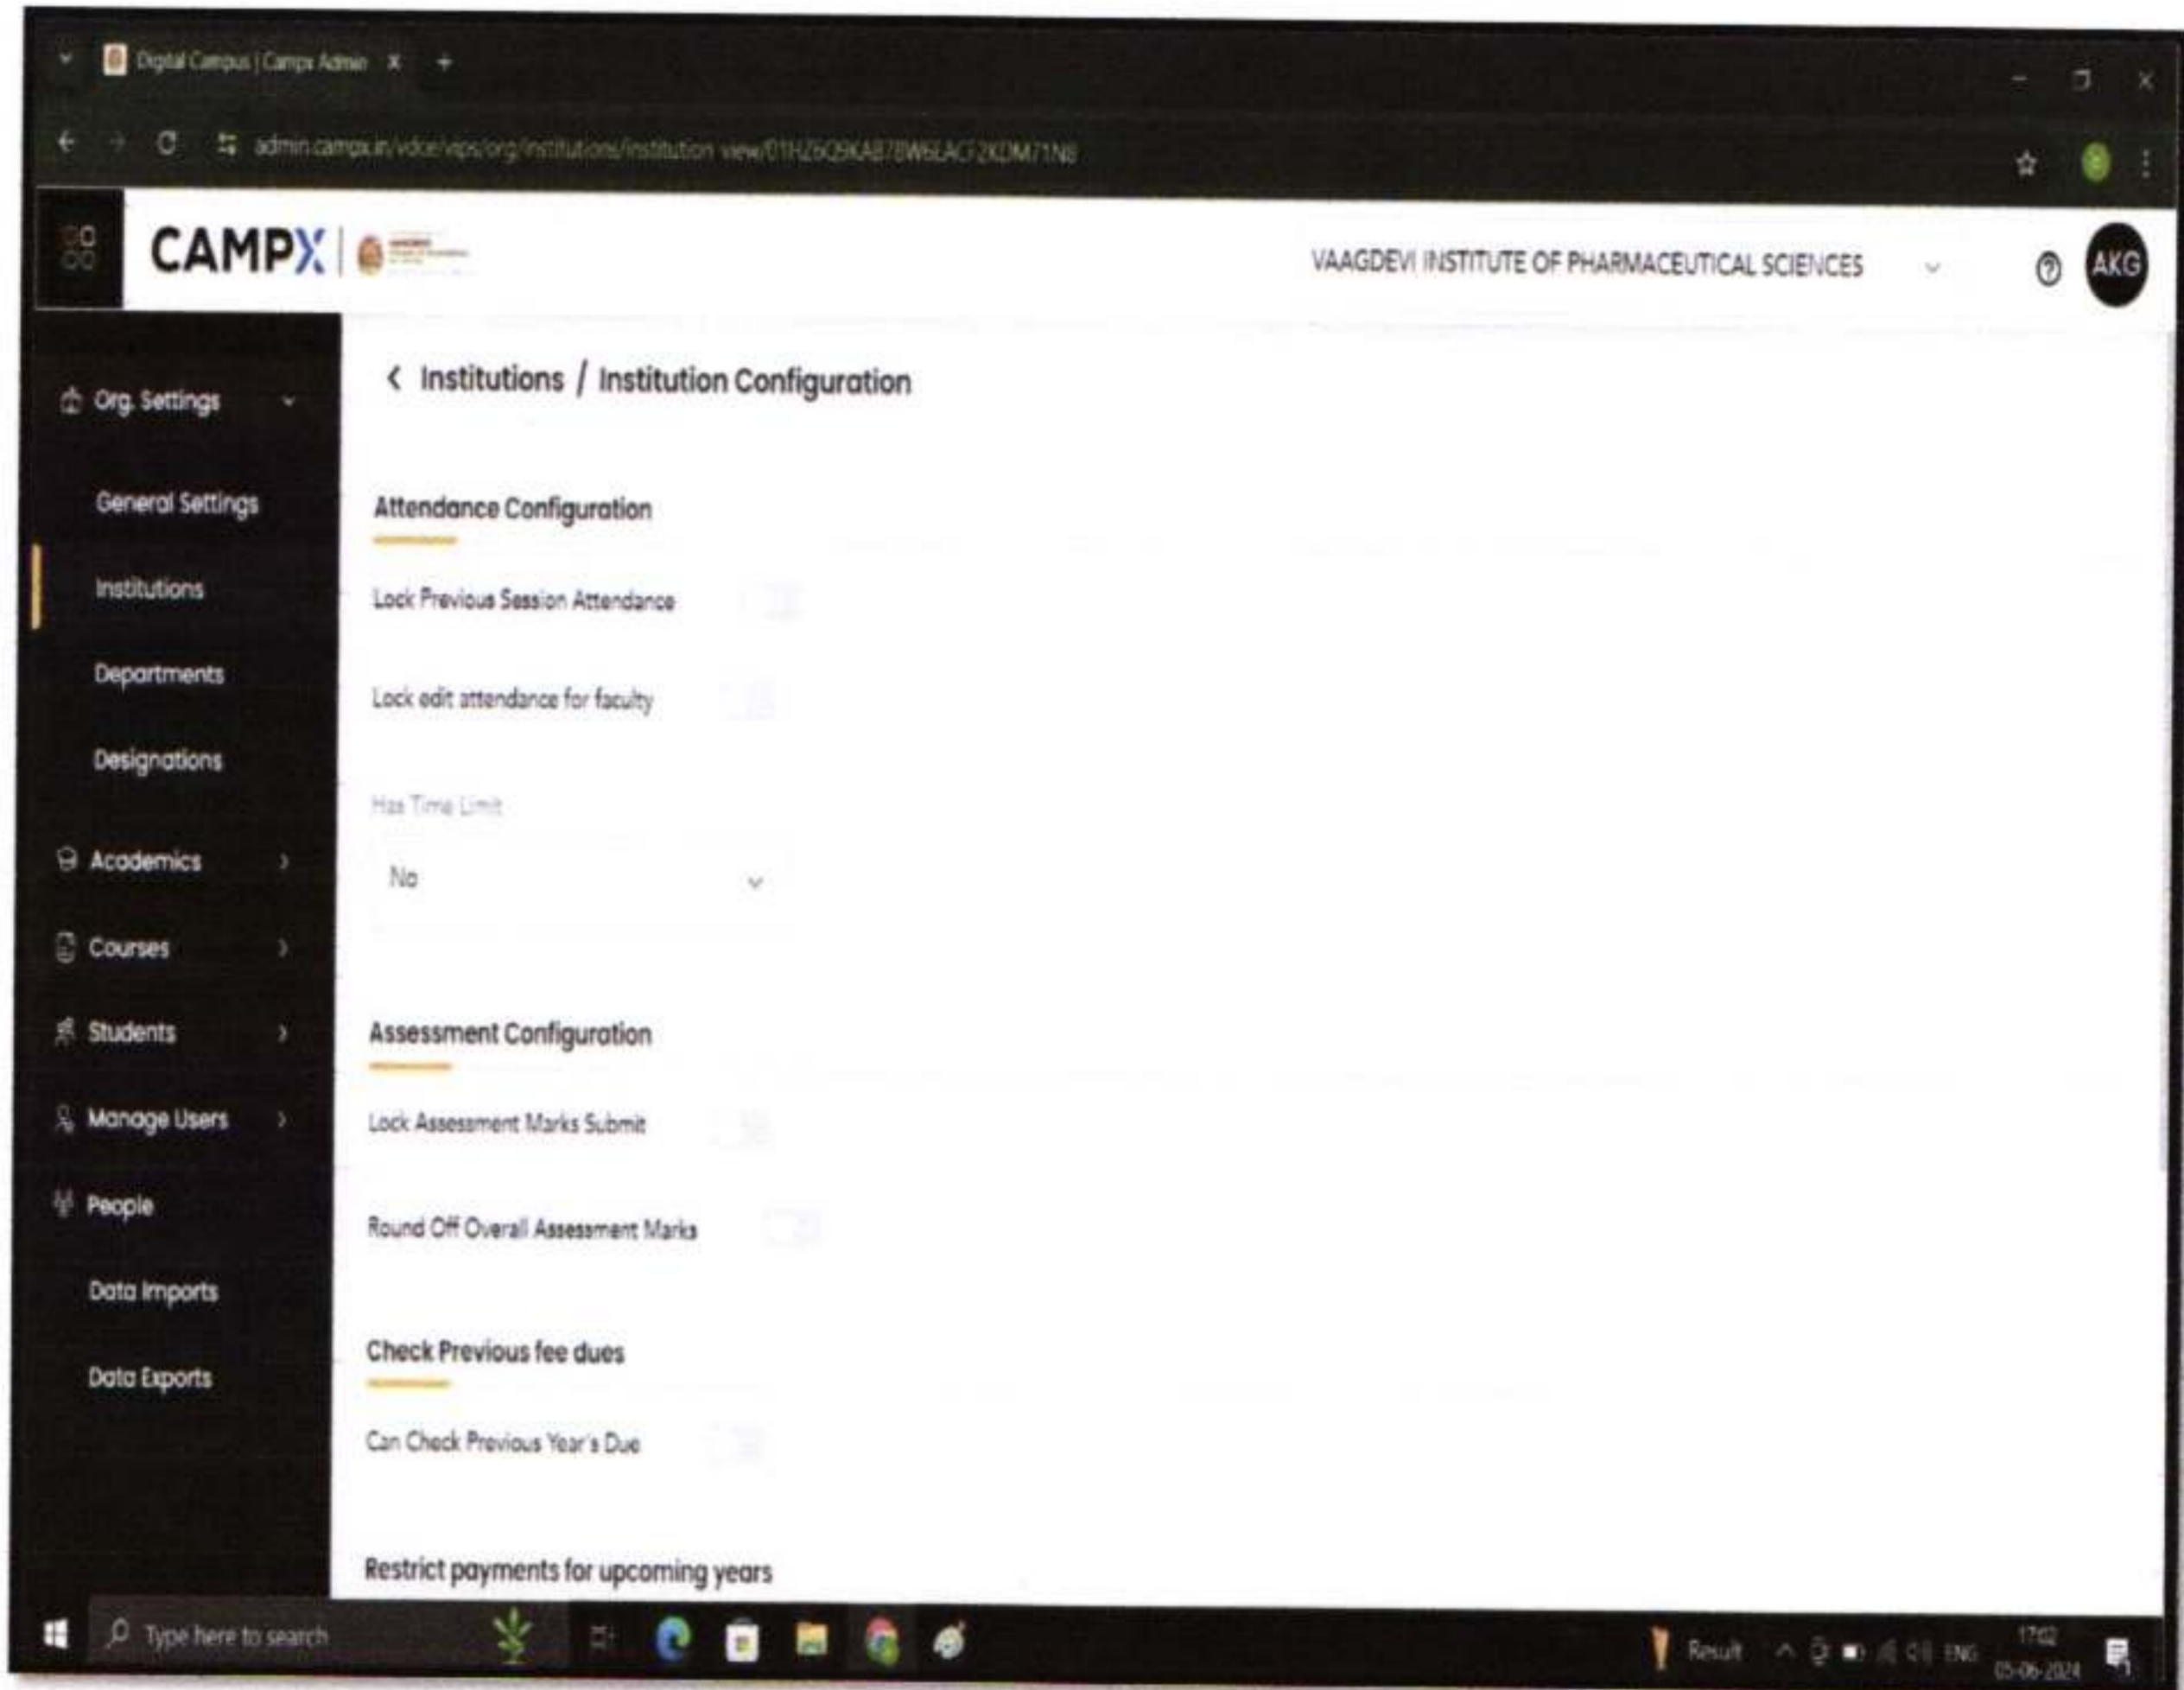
Digital Campus | Campx Admin ×
+

admin.campx.in/vdce/vips/org/institutions/institution-view/01HZ6Q9KAB78W6LACF2KDM71N8

CAMPX

VAAGDEVI INSTITUTE OF PHARMACEUTICAL SCIENCES

AKG

Org. Settings

General Settings

Institutions

Departments

Designations

Academics

Courses

Students

Manage Users

People

Data Imports

Data Exports

< Institutions / Institution Configuration

Attendance Configuration

Lock Previous Session Attendance

Lock edit attendance for faculty

Has Time Limit

No

Assessment Configuration

Lock Assessment Marks Submit

Round Off Overall Assessment Marks

Check Previous fee dues

Can Check Previous Year's Due

Restrict payments for upcoming years

Type here to search

Result

ENG

17:02
05-06-2024